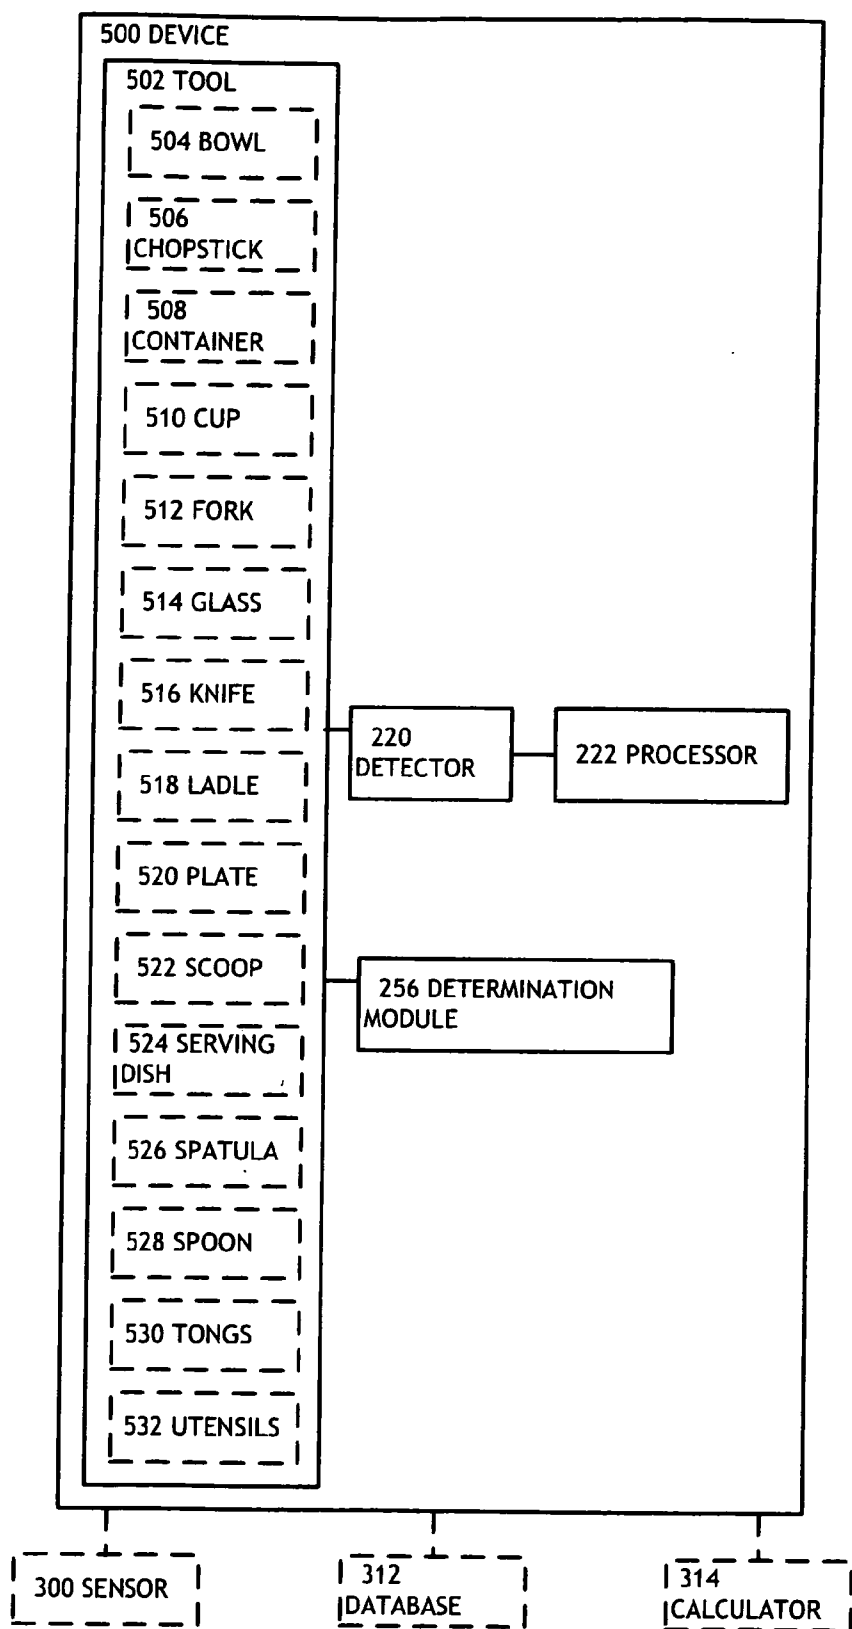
500 DEVICE

502 TOOL

504 BOWL

506 CHOPSTICK

508 CONTAINER

510 CUP

512 FORK

514 GLASS

516 KNIFE

518 LADLE

520 PLATE

522 SCOOP

524 SERVING DISH

526 SPATULA

528 SPOON

530 TONGS

532 UTENSILS

220 DETECTOR

222 PROCESSOR

256 DETERMINATION MODULE

300 SENSOR

312 DATABASE

314 CALCULATOR